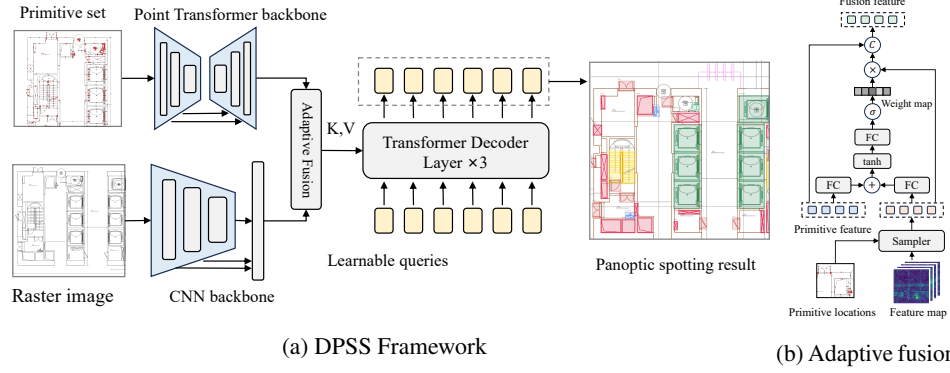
Primitive set
Point Transformer backbone
Adaptive Fusion
K,V
Transformer Decoder Layer ×3
Learnable queries
Panoptic spotting result
Raster image
CNN backbone
(a) DPSS Framework
Fusion feature
$c$
$\times$
Weight map
$\sigma$
FC
tanh
FC
$+$
FC
Primitive feature
Sampler
Primitive locations
Feature map
(b) Adaptive fusion